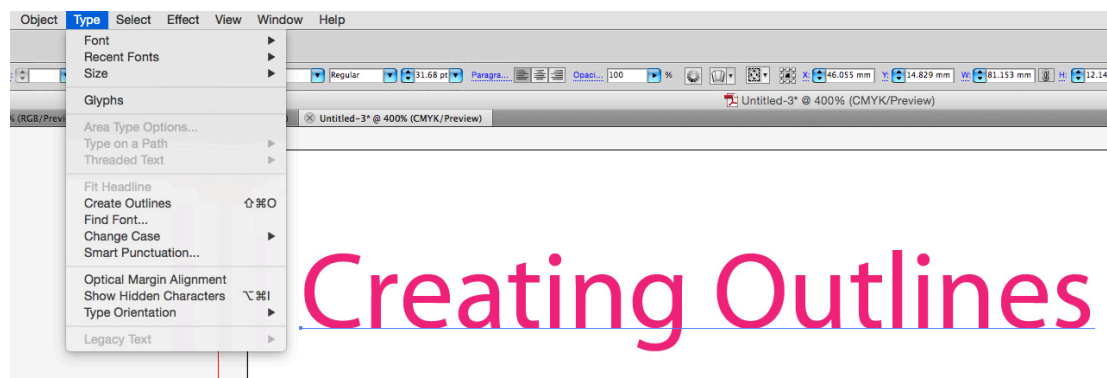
Object Type Select Effect View Window Help

Font
Recent Fonts
Size

Glyphs

Area Type Options...
Type on a Path
Threaded Text

Fit Headline
Create Outlines ⇧⌘O
Find Font...
Change Case
Smart Punctuation...

Optical Margin Alignment
Show Hidden Characters ⌥⌘I
Type Orientation

Legacy Text

Regular 31.68 pt Paragra... Opaci... 100 % X: 46.055 mm Y: 14.829 mm W: 81.153 mm H: 12.14

Untitled-3* @ 400% (CMYK/Preview)

% (RGB/Previ

Untitled-3* @ 400% (CMYK/Preview)

Creating Outlines